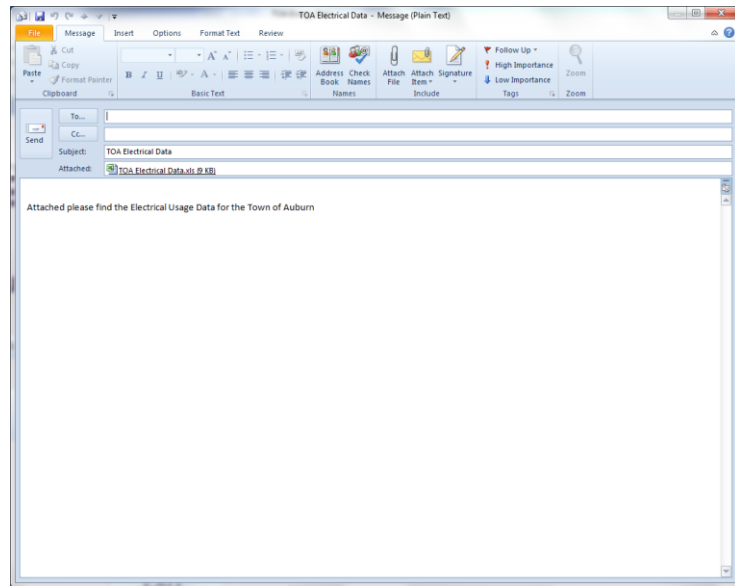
TOA Electrical Data - Message (Plain Text)

File Message Insert Options Format Text Review

Cut
Copy
Paste
Format Painter
Clipboard

B I U
Basic Text

Address Book
Check Names
Names

Attach File
Attach Item
Signature
Include

Follow Up
High Importance
Low Importance
Tags

Zoom
Zoom

To...
Cc...
Send
Subject: TOA Electrical Data
Attached: TOA Electrical Data.xls (9 KB)

Attached please find the Electrical Usage Data for the Town of Auburn